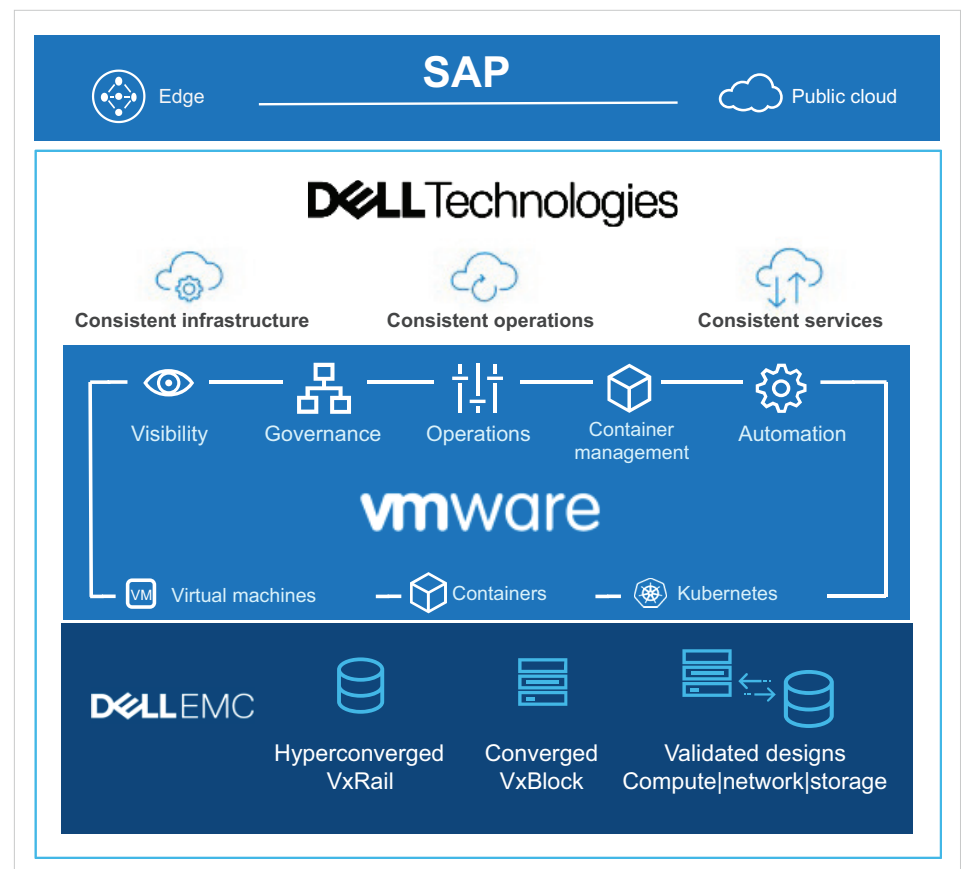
Edge

SAP

Public cloud

DELLTechnologies

Consistent infrastructure

Consistent operations

Consistent services

Visibility

Governance

Operations

Container management

Automation

vmware

VM Virtual machines

Containers

Kubernetes

DELLEMC

Hyperconverged VxRail

Converged VxBlock

Validated designs Compute|network|storage